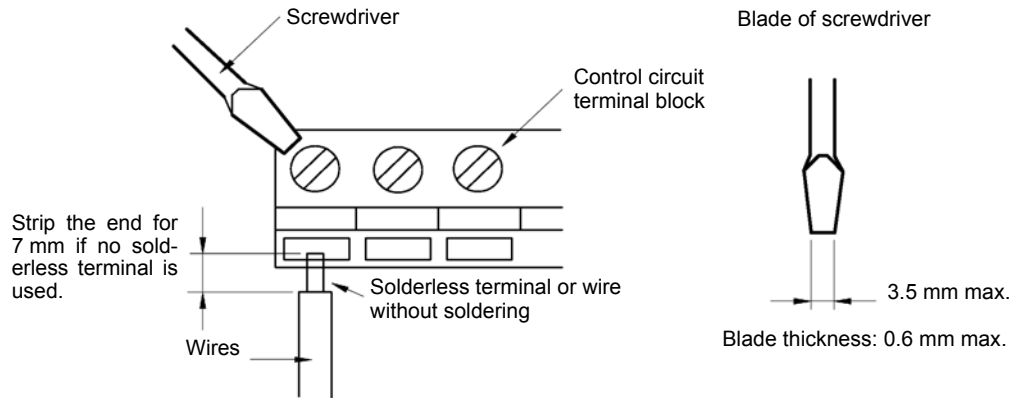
Screwdriver

Blade of screwdriver

Control circuit terminal block

Strip the end for 7 mm if no solderless terminal is used.

Solderless terminal or wire without soldering

Wires

3.5 mm max.

Blade thickness: 0.6 mm max.